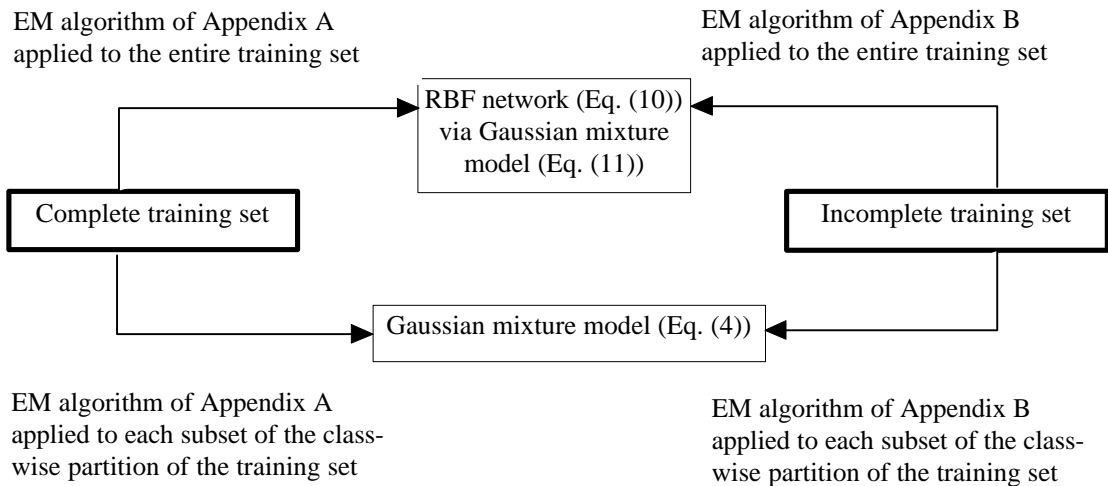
EM algorithm of Appendix A applied to the entire training set

EM algorithm of Appendix B applied to the entire training set

RBF network (Eq. (10)) via Gaussian mixture model (Eq. (11))

Complete training set

Incomplete training set

Gaussian mixture model (Eq. (4))

EM algorithm of Appendix A applied to each subset of the classwise partition of the training set

EM algorithm of Appendix B applied to each subset of the classwise partition of the training set